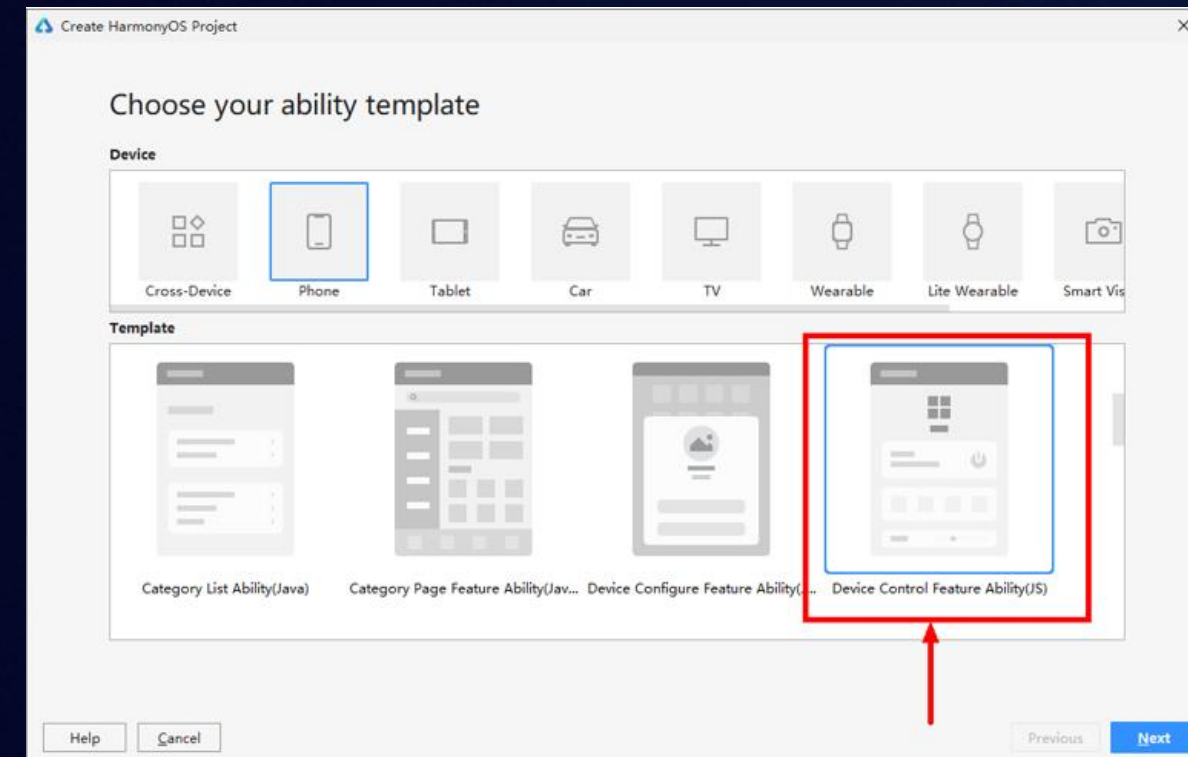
Create HarmonyOS Project

×

Choose your ability template

Device

Cross-Device

Phone

Tablet

Car

TV

Wearable

Lite Wearable

Smart Vis

Template

Category List Ability(Java)

Category Page Feature Ability(Jav...

Device Configure Feature Ability(...

Device Control Feature Ability(JS)

Help

Cancel

Previous

Next